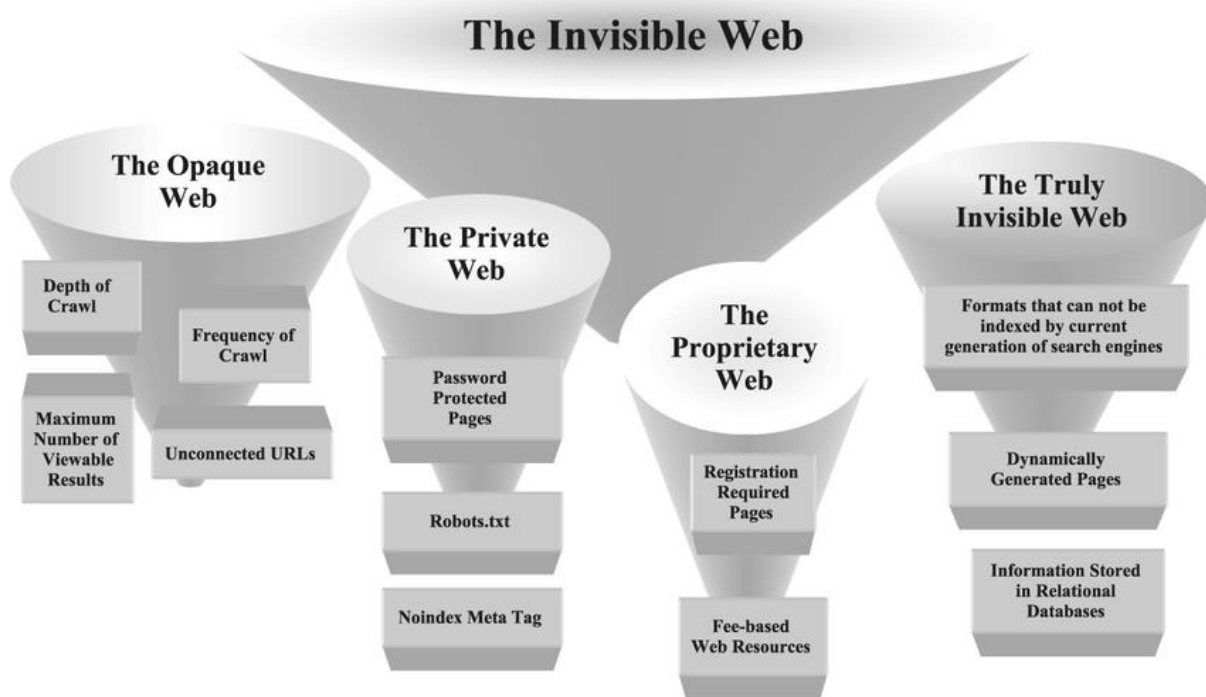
The Invisible Web

The Opaque Web

Depth of Crawl

Frequency of Crawl

Maximum Number of Viewable Results

Unconnected URLs

The Private Web

Password Protected Pages

Robots.txt

Noindex Meta Tag

The Proprietary Web

Registration Required Pages

Fee-based Web Resources

The Truly Invisible Web

Formats that can not be indexed by current generation of search engines

Dynamically Generated Pages

Information Stored in Relational Databases